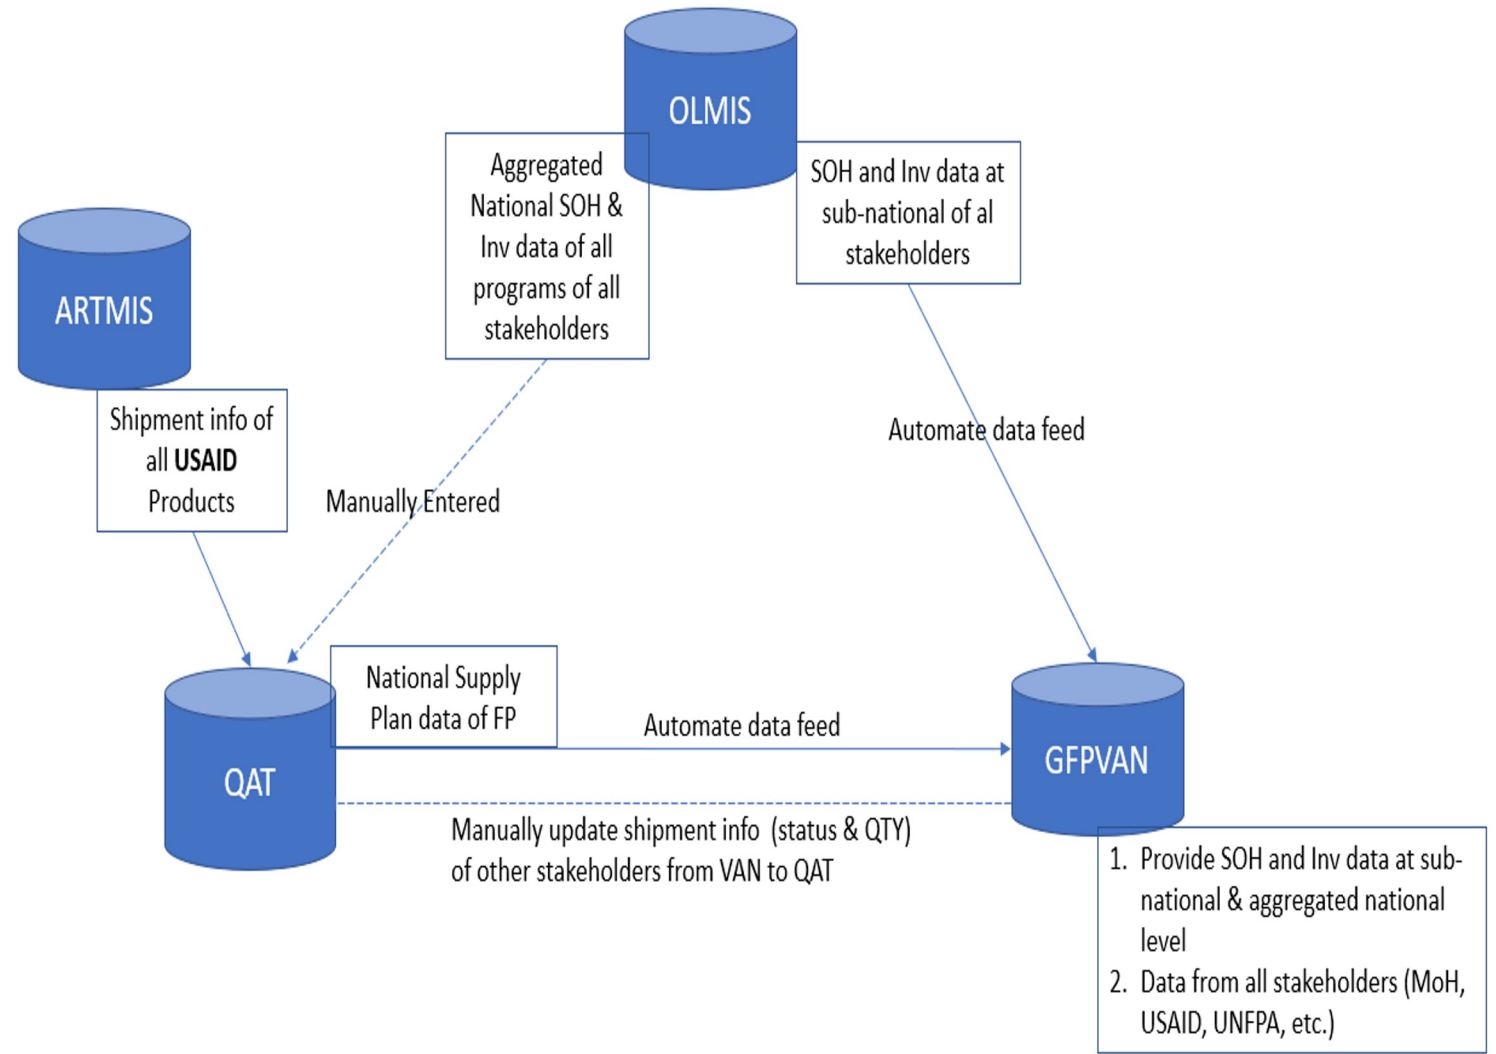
OLMIS

Aggregated National SOH & Inv data of all programs of all stakeholders

SOH and Inv data at sub-national of al stakeholders

ARTMIS

Shipment info of all **USAID** Products

Manually Entered

Automate data feed

QAT

National Supply Plan data of FP

Automate data feed

GFPVAN

Manually update shipment info (status & QTY) of other stakeholders from VAN to QAT

1. Provide SOH and Inv data at sub-national & aggregated national level
2. Data from all stakeholders (MoH, USAID, UNFPA, etc.)